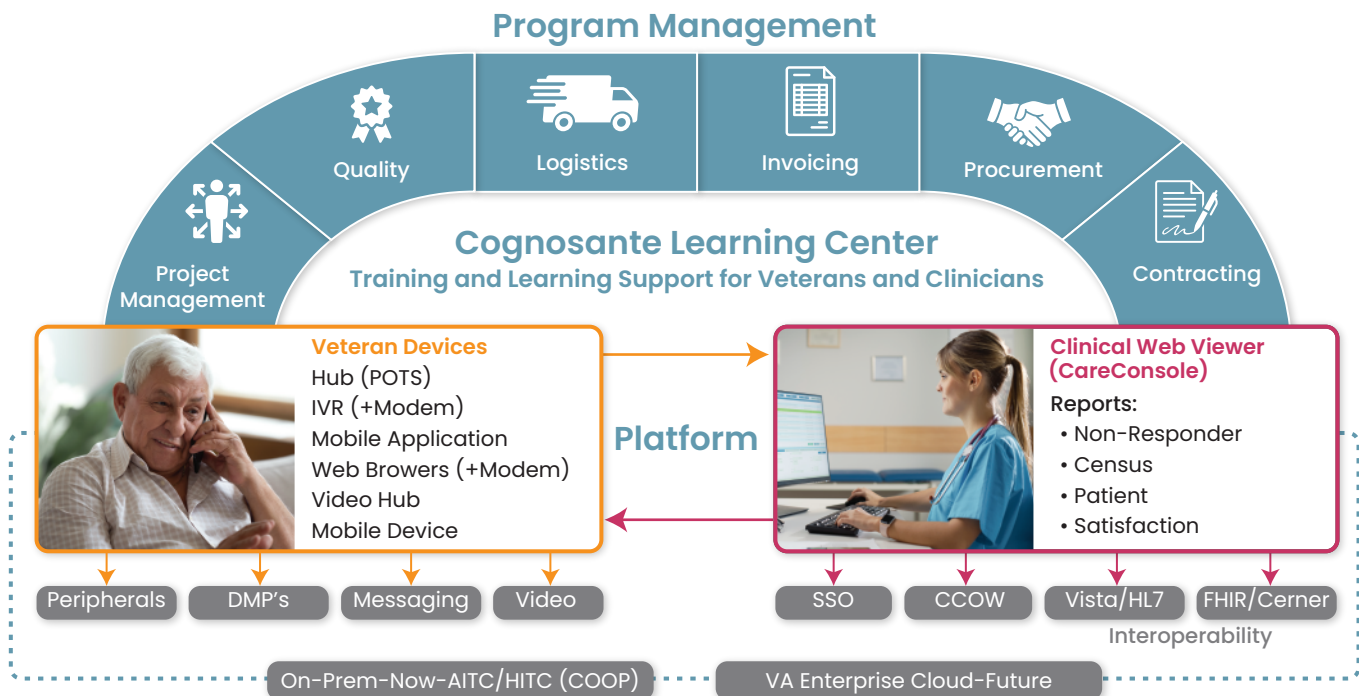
Program Management

Project Management

Quality

Logistics

Invoicing

Procurement

Contracting

Cognosante Learning Center
Training and Learning Support for Veterans and Clinicians

Veteran Devices
Hub (POTS)
IVR (+Modem)
Mobile Application
Web Browers (+Modem)
Video Hub
Mobile Device

Platform

Clinical Web Viewer (CareConsole)
Reports:
• Non-Responder
• Census
• Patient
• Satisfaction

Peripherals

DMP's

Messaging

Video

SSO

CCOW

Vista/HL7

FHIR/Cerner

Interoperability

On-Prem-Now-AITC/HITC (COOP)

VA Enterprise Cloud-Future